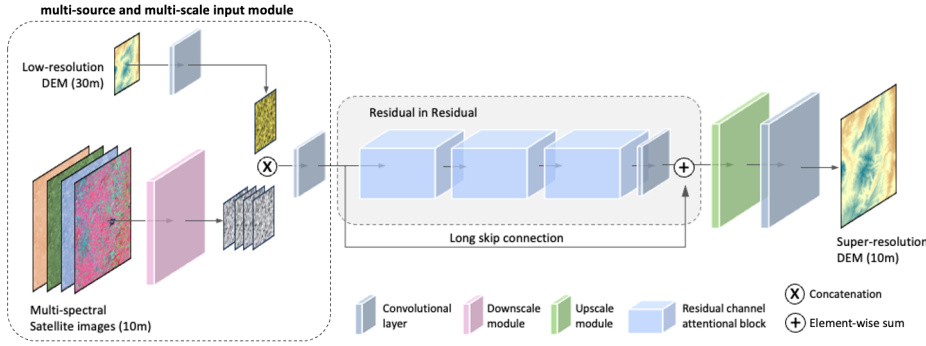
multi-source and multi-scale input module

Low-resolution DEM (30m)

Multi-spectral Satellite images (10m)

Residual in Residual

Long skip connection

Super-resolution DEM (10m)

Convolutional layer

Downscale module

Upscale module

Residual channel attentional block

Concatenation

Element-wise sum